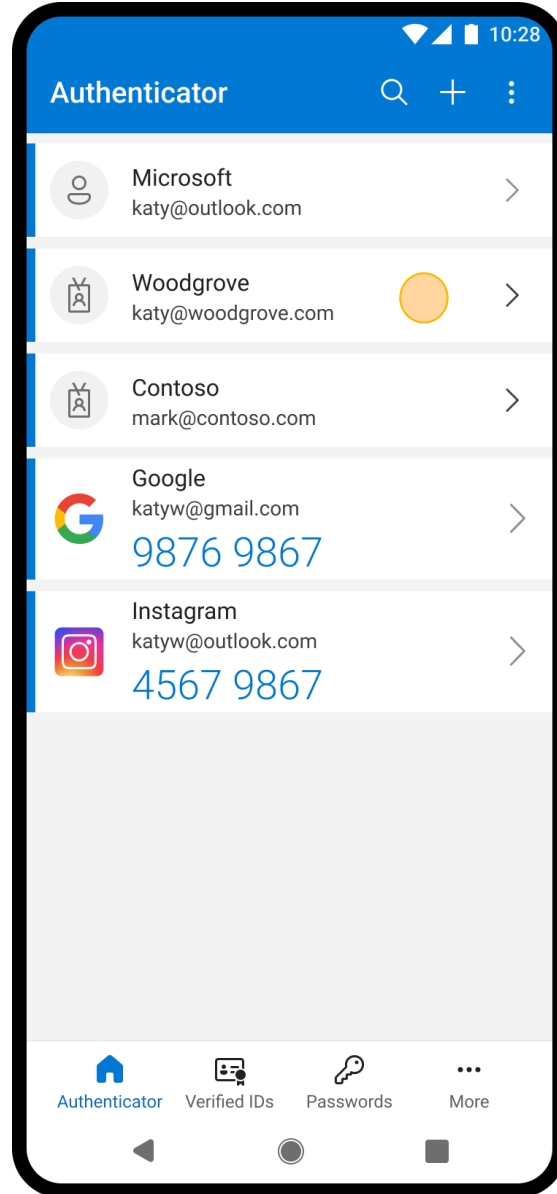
10:28

Authenticator

Microsoft
katy@outlook.com

Woodgrove
katy@woodgrove.com

Contoso
mark@contoso.com

Google
katyw@gmail.com
9876 9867

Instagram
katyw@outlook.com
4567 9867

Authenticator
Verified IDs
Passwords
More